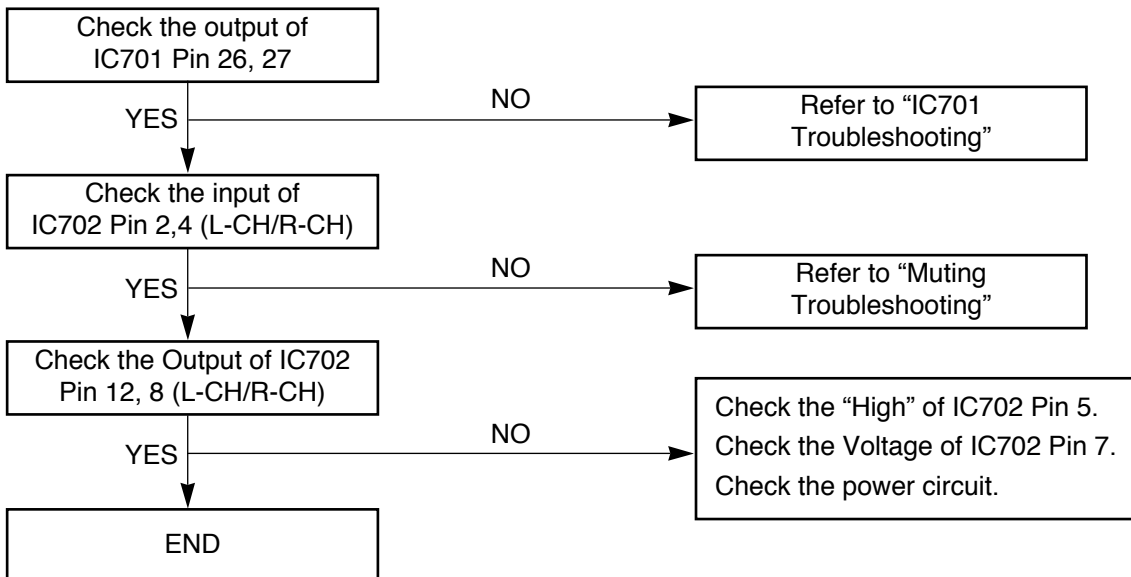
Check the output of IC701 Pin 26, 27

YES

NO

Refer to "IC701 Troubleshooting"

Check the input of IC702 Pin 2,4 (L-CH/R-CH)

YES

NO

Refer to "Muting Troubleshooting"

Check the Output of IC702 Pin 12, 8 (L-CH/R-CH)

YES

NO

Check the "High" of IC702 Pin 5.
Check the Voltage of IC702 Pin 7.
Check the power circuit.

END